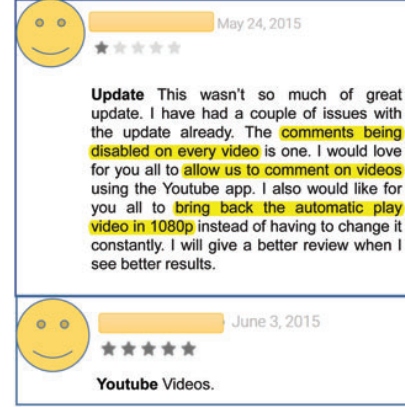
May 24, 2015

**Update** This wasn't so much of great update. I have had a couple of issues with the update already. The comments being disabled on every video is one. I would love for you all to allow us to comment on videos using the Youtube app. I also would like for you all to bring back the automatic play video in 1080p instead of having to change it constantly. I will give a better review when I see better results.

June 3, 2015

**Youtube** Videos.